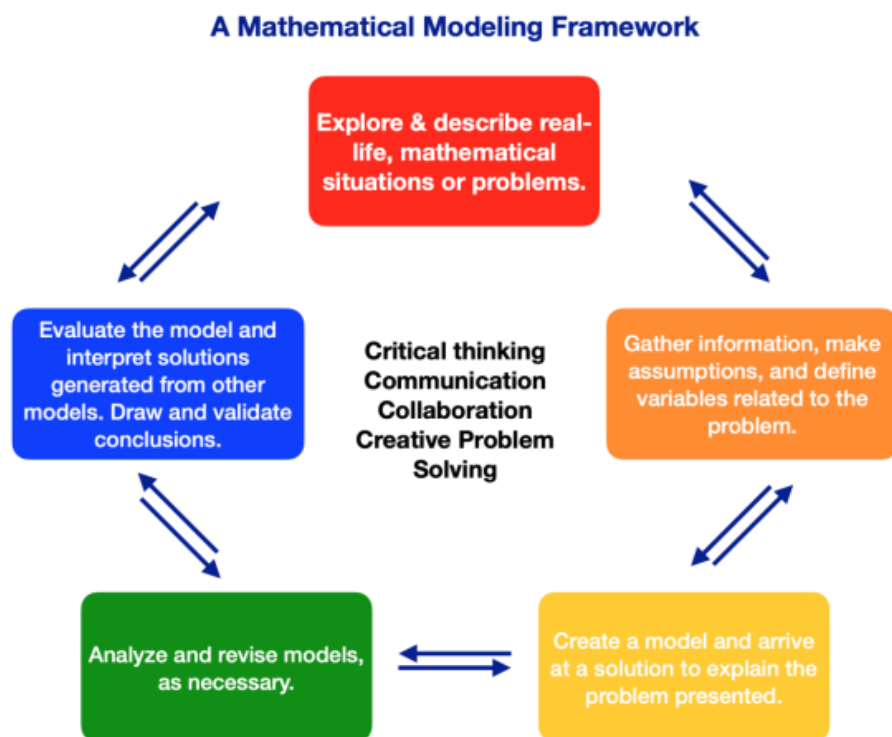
A Mathematical Modeling Framework

Explore & describe real-life, mathematical situations or problems.

Evaluate the model and interpret solutions generated from other models. Draw and validate conclusions.

Critical thinking
Communication
Collaboration
Creative Problem Solving

Gather information, make assumptions, and define variables related to the problem.

Analyze and revise models, as necessary.

Create a model and arrive at a solution to explain the problem presented.